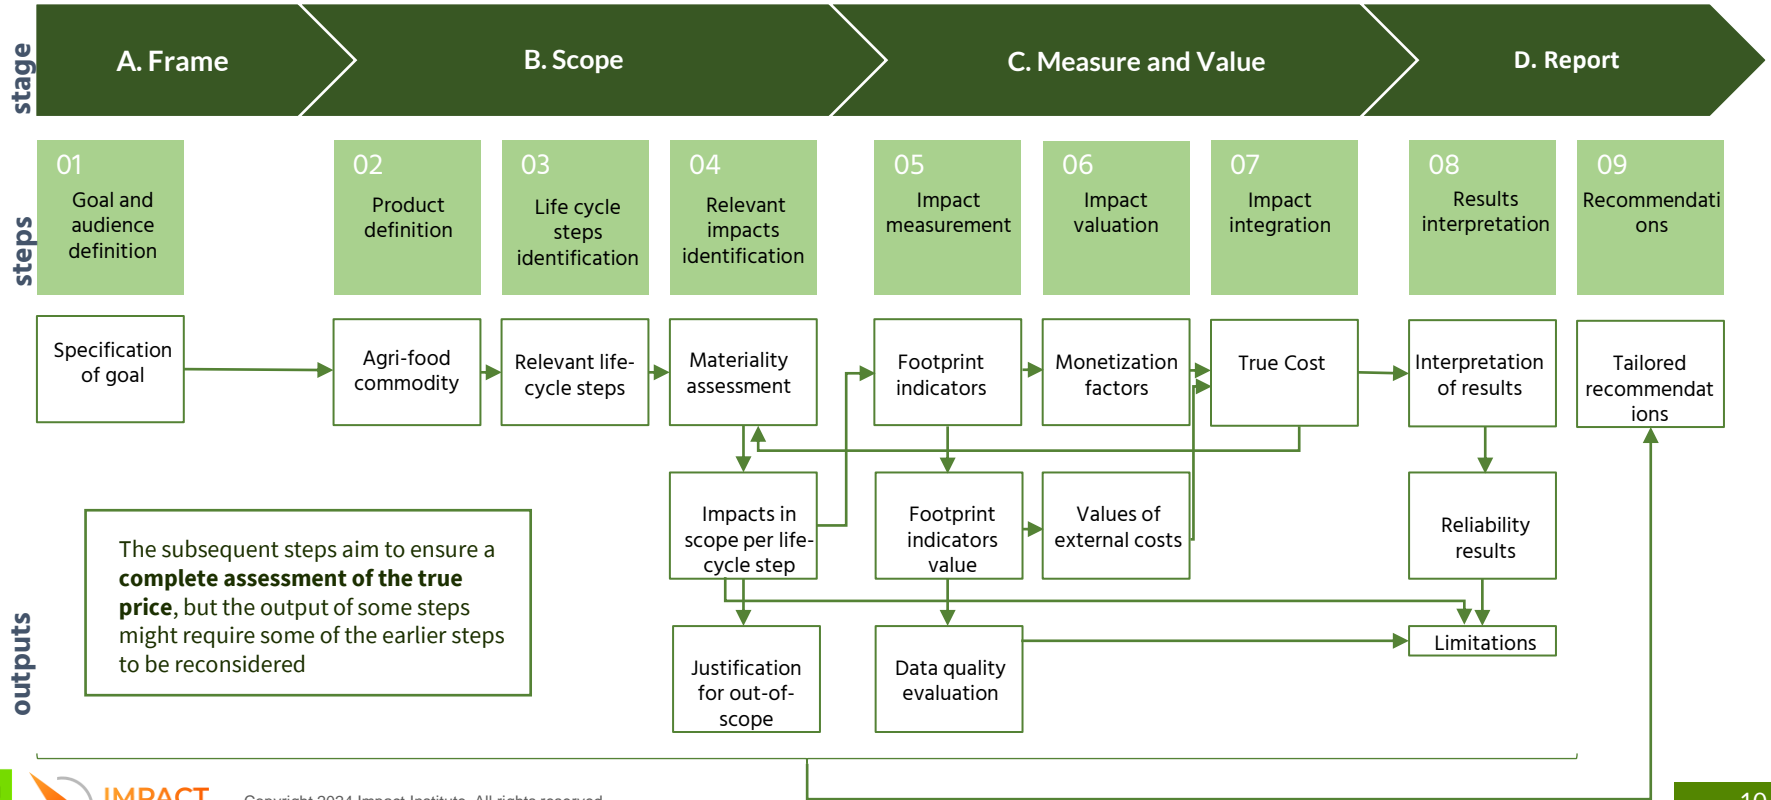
stage

A. Frame

B. Scope

C. Measure and Value

D. Report

steps

01
Goal and audience definition

02
Product definition

03
Life cycle steps identification

04
Relevant impacts identification

05
Impact measurement

06
Impact valuation

07
Impact integration

08
Results interpretation

09
Recommendations

Specification of goal

Agri-food commodity

Relevant life-cycle steps

Materiality assessment

Footprint indicators

Monetization factors

True Cost

Interpretation of results

Tailored recommendations

Impacts in scope per life-cycle step

Footprint indicators value

Values of external costs

Reliability results

outputs

The subsequent steps aim to ensure a **complete assessment of the true price**, but the output of some steps might require some of the earlier steps to be reconsidered

Justification for out-of-scope

Data quality evaluation

Limitations

IMPACT

Copyright 2024 Impact Institute. All rights reserved

10